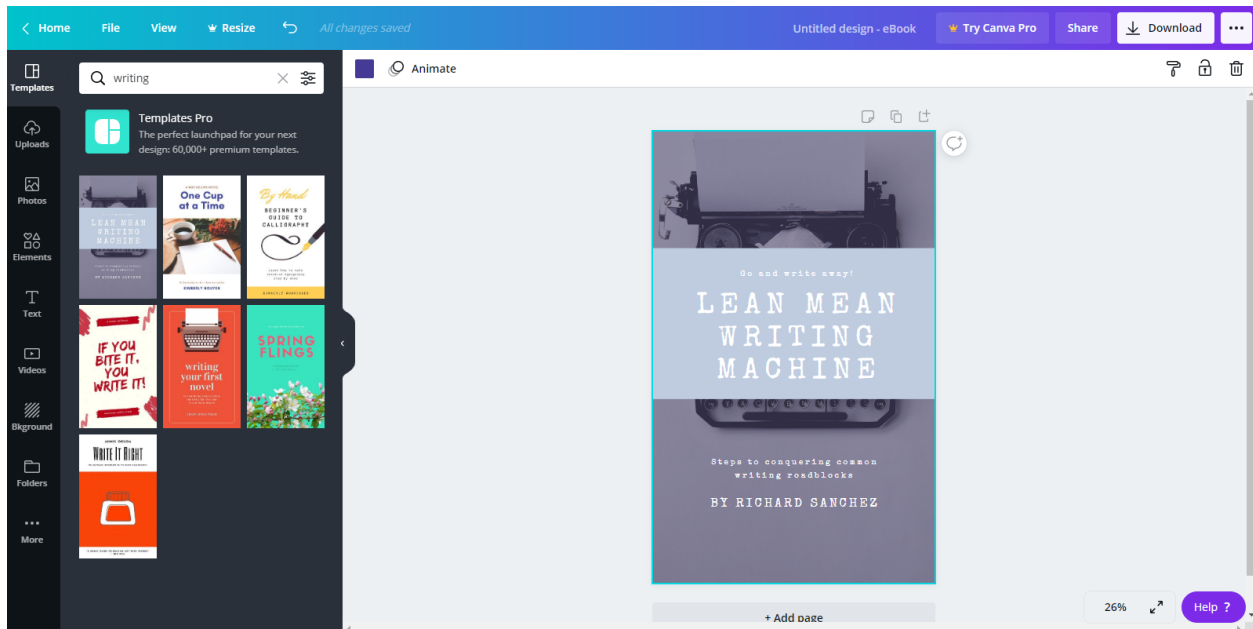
Home File View Resize All changes saved Untitled design - eBook Try Canva Pro Share Download •••

Templates
Uploads
Photos
Elements
Text
Videos
Bkground
Folders
More

writing

Templates Pro
The perfect launchpad for your next design: 60,000+ premium templates.

LEAN MEAN WRITING MACHINE

One Cup at a Time

By Hand
BEGINNER'S GUIDE TO CALLIGRAPHY

IF YOU BITE IT, YOU WRITE IT!

writing your first novel

SPRING FLINGS

WRITE IT RIGHT

Animate

Go and write away!

LEAN MEAN WRITING MACHINE

Steps to conquering common writing roadblocks

BY RICHARD SANCHEZ

+ Add page

26%

Help ?